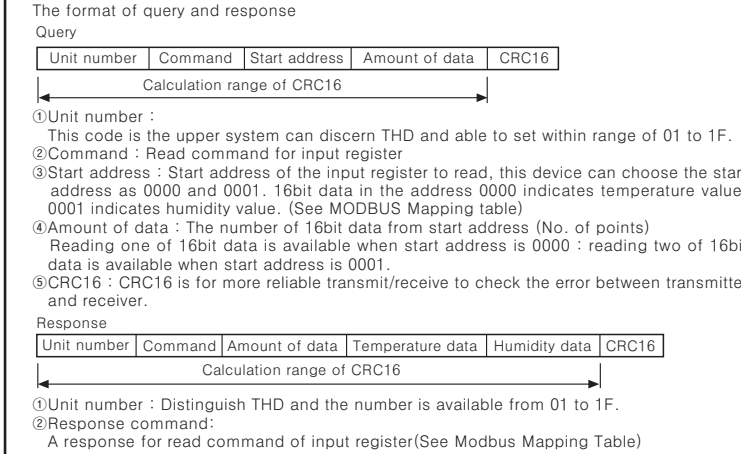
The format of query and response

Query

| Unit number | Command | Start address | Amount of data | CRC16 |
|---|---|---|---|---|

Calculation range of CRC16

①Unit number :
This code is the upper system can discern THD and able to set within range of 01 to 1F.
②Command : Read command for input register
③Start address : Start address of the input register to read, this device can choose the star address as 0000 and 0001. 16bit data in the address 0000 indicates temperature value 0001 indicates humidity value. (See MODBUS Mapping table)
④Amount of data : The number of 16bit data from start address (No. of points)
Reading one of 16bit data is available when start address is 0000 : reading two of 16bi data is available when start address is 0001.
⑤CRC16 : CRC16 is for more reliable transmit/receive to check the error between transmitte and receiver.

Response

| Unit number | Command | Amount of data | Temperature data | Humidity data | CRC16 |
|---|---|---|---|---|---|

Calculation range of CRC16

①Unit number : Distinguish THD and the number is available from 01 to 1F.
②Response command:
A response for read command of input register(See Modbus Mapping Table)